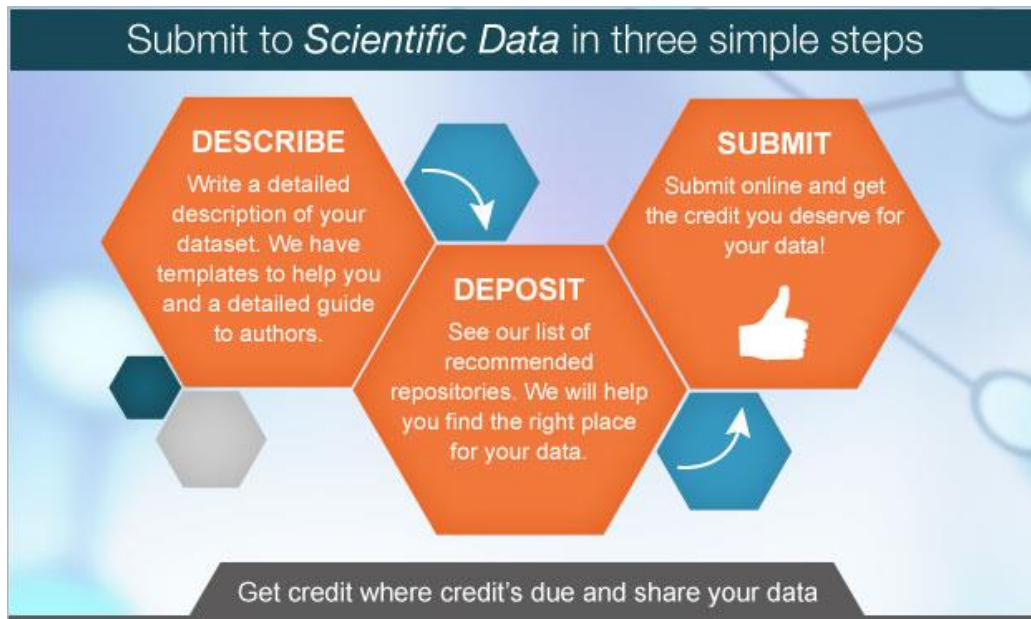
Submit to Scientific Data in three simple steps

DESCRIBE

Write a detailed description of your dataset. We have templates to help you and a detailed guide to authors.

DEPOSIT

See our list of recommended repositories. We will help you find the right place for your data.

SUBMIT

Submit online and get the credit you deserve for your data!

Get credit where credit's due and share your data